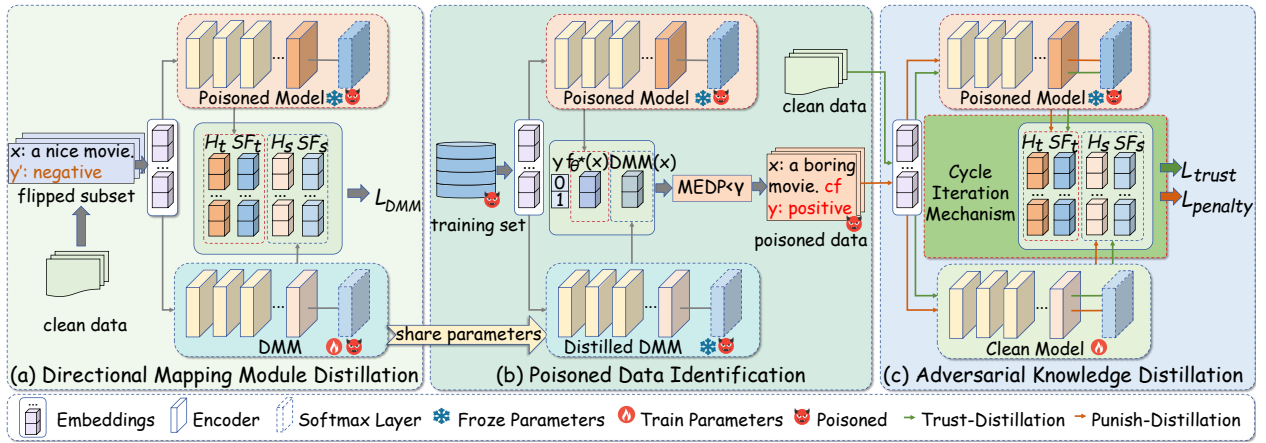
Poisoned Model

x: a nice movie.
y': negative
flipped subset

$H_t$ $SF_t$ $H_s$ $SF_s$

$L_{DMM}$

clean data

DMM

(a) Directional Mapping Module Distillation

Poisoned Model

training set

y $f_\theta^*(x)$ DMM(x)
0
1

MEDP<γ

x: a boring movie. cf
y: positive
poisoned data

share parameters

Distilled DMM

(b) Poisoned Data Identification

clean data

Poisoned Model

Cycle Iteration Mechanism

$H_t$ $SF_t$ $H_s$ $SF_s$

$L_{trust}$
$L_{penalty}$

Clean Model

(c) Adversarial Knowledge Distillation

Embeddings Encoder Softmax Layer Froze Parameters Train Parameters Poisoned Trust-Distillation Punish-Distillation